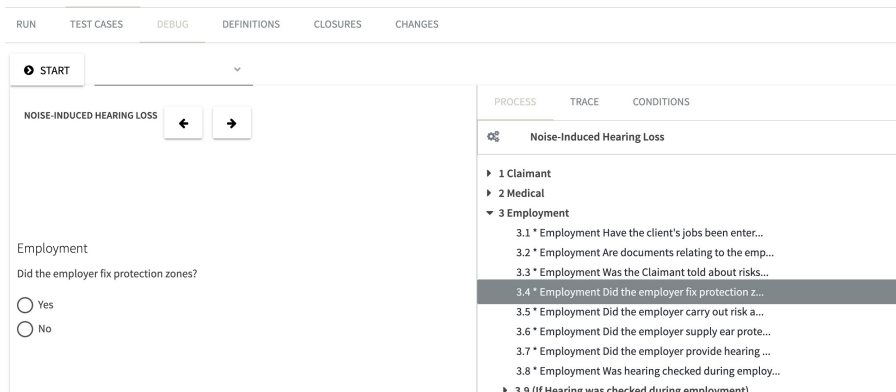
RUN TEST CASES DEBUG DEFINITIONS CLOSURES CHANGES

START

NOISE-INDUCED HEARING LOSS

Employment

Did the employer fix protection zones?

Yes

No

PROCESS TRACE CONDITIONS

Noise-Induced Hearing Loss

1 Claimant
2 Medical
3 Employment
3.1 * Employment Have the client's jobs been enter...
3.2 * Employment Are documents relating to the emp...
3.3 * Employment Was the Claimant told about risks...
3.4 * Employment Did the employer fix protection z...
3.5 * Employment Did the employer carry out risk a...
3.6 * Employment Did the employer supply ear prote...
3.7 * Employment Did the employer provide hearing ...
3.8 * Employment Was hearing checked during employ...
3.9 (If Hearing was checked during employment)